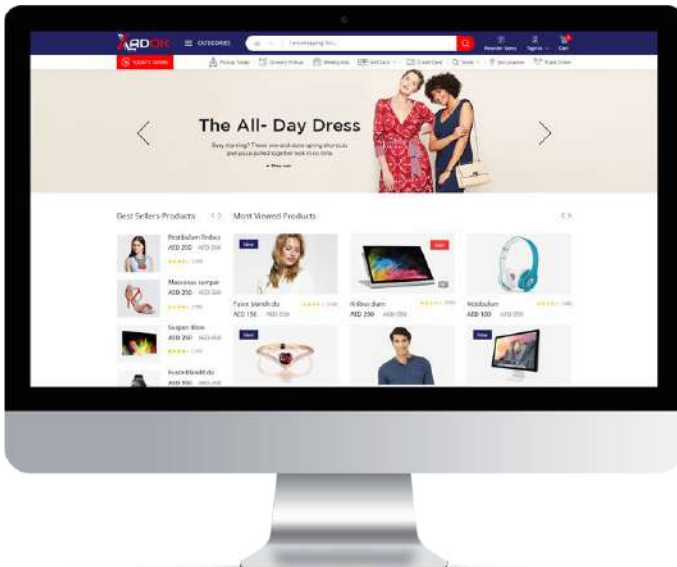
XPDOK ☰ CATEGORIES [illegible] Reorder Items Sign In Cart

TODAY'S DEAL Pickup Today Grocery Pickup Wedding Ads Gift Cards Credit Card Store Set Location Track Order

The All- Day Dress

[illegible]

Best Sellers Products

Most Viewed Products

Vestibulum finibus
AED 250 AED 300

Maecenas semper
AED 250 AED 300

Suspen disse
AED 250 AED 300

Fusce blandit do
AED 250 AED 300

New

Fusce blandit do
AED 150 AED 200

Sale

Follow diam
AED 200 AED 300

Vestibulum
AED 100 AED 200

New

New